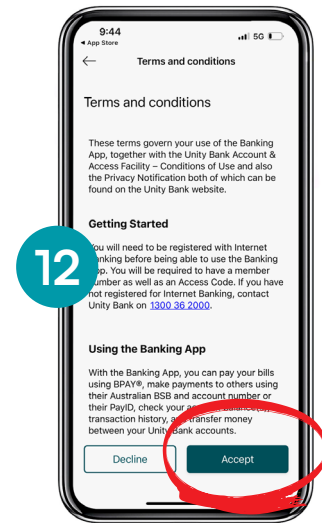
9:44
◂ App Store
5G

Terms and conditions

Terms and conditions

These terms govern your use of the Banking App, together with the Unity Bank Account & Access Facility – Conditions of Use and also the Privacy Notification both of which can be found on the Unity Bank website.

Getting Started

12

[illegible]ou will need to be registered with Internet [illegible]anking before being able to use the Banking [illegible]pp. You will be required to have a member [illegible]umber as well as an Access Code. If you have not registered for Internet Banking, contact Unity Bank on 1300 36 2000.

Using the Banking App

With the Banking App, you can pay your bills using BPAY®, make payments to others using their Australian BSB and account number or their PayID, check your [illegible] transaction history, a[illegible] transfer money between your Unity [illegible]ank accounts.

Decline

Accept